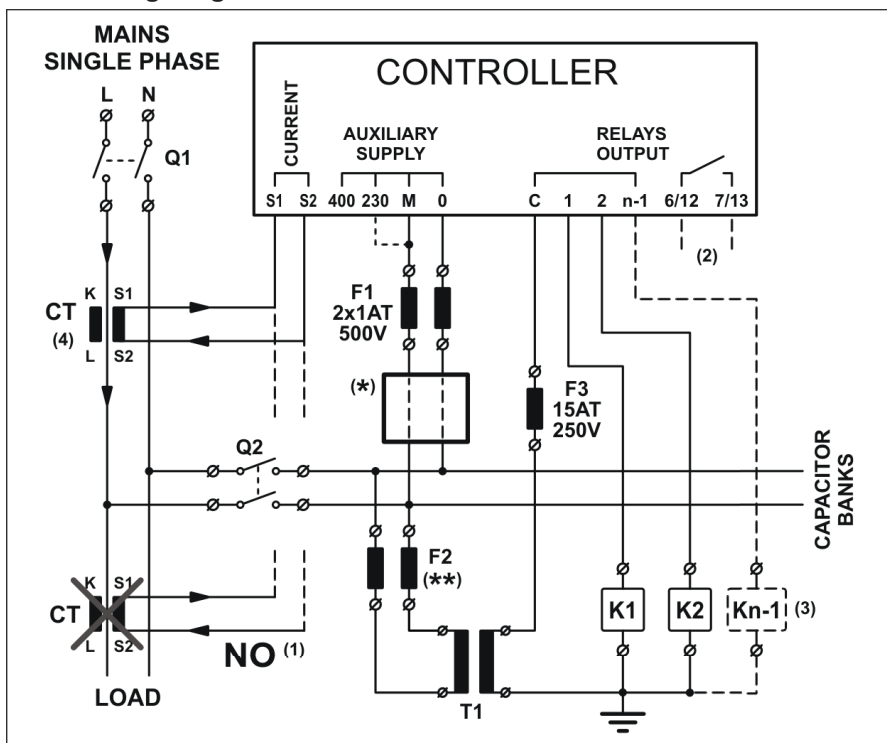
MAINS
SINGLE PHASE

L N

Q1

CONTROLLER

CURRENT

AUXILIARY SUPPLY

RELAYS OUTPUT

S1 S2 400 230 M 0 C 1 2 n-1 6/12 7/13

(2)

CT (4)

K S1
L S2

F1
2x1AT
500V

(*)

F3
15AT
250V

Q2

CAPACITOR BANKS

F2
(**)

K1 K2 Kn-1 (3)

CT

K S1
L S2

NO (1)

LOAD

T1